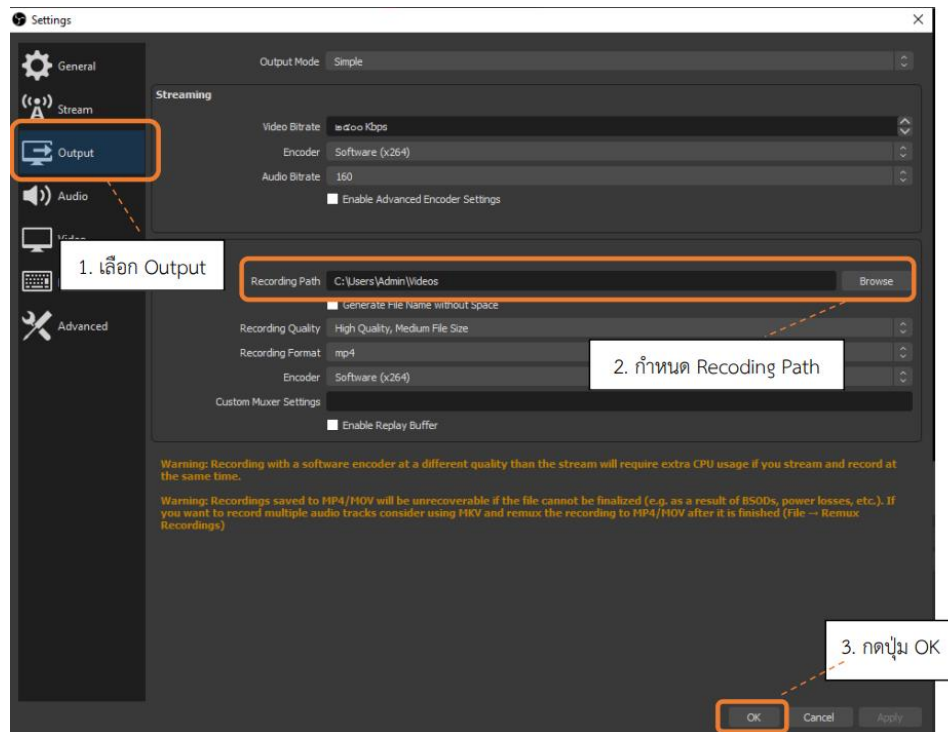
Settings

General
Stream
Output
Audio
Video
Advanced

1. เลือก Output

Output Mode Simple

Streaming
Video Bitrate ๒๕๐๐ Kbps
Encoder Software (x264)
Audio Bitrate 160
Enable Advanced Encoder Settings

Recording Path C:\Users\Admin\Videos Browse
Generate File Name without Space
Recording Quality High Quality, Medium File Size
Recording Format mp4
Encoder Software (x264)
Custom Muxer Settings
Enable Replay Buffer

2. กำหนด Recoding Path

Warning: Recording with a software encoder at a different quality than the stream will require extra CPU usage if you stream and record at the same time.

Warning: Recordings saved to MP4/MOV will be unrecoverable if the file cannot be finalized (e.g. as a result of BSODs, power losses, etc.). If you want to record multiple audio tracks consider using MKV and remux the recording to MP4/MOV after it is finished (File → Remux Recordings)

3. กดปุ่ม OK

OK Cancel Apply